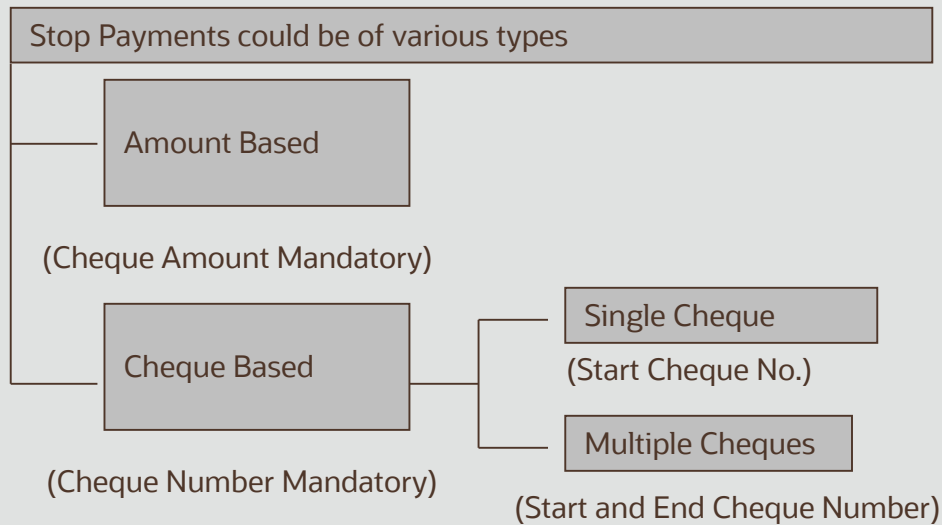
Stop Payments could be of various types

Amount Based

(Cheque Amount Mandatory)

Cheque Based

Single Cheque

(Start Cheque No.)

Multiple Cheques

(Cheque Number Mandatory)

(Start and End Cheque Number)